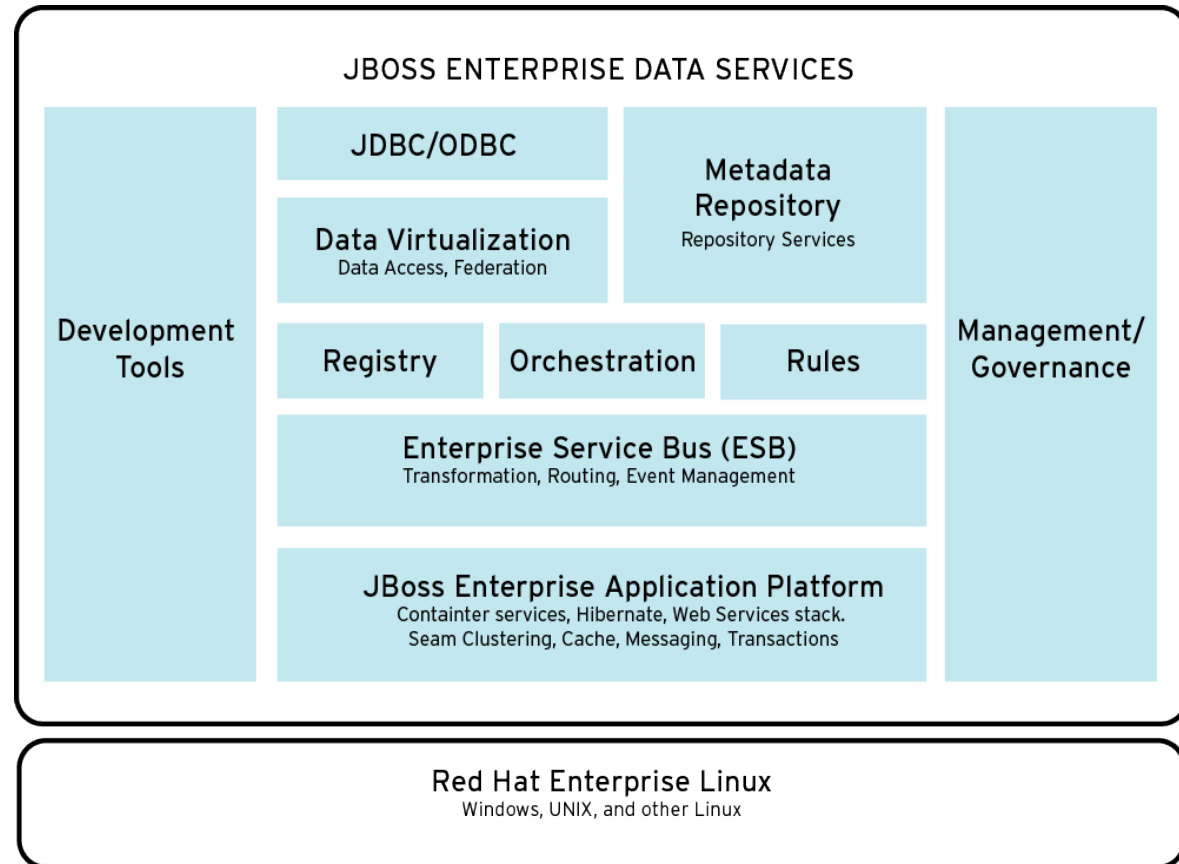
JBOSS ENTERPRISE DATA SERVICES

Development Tools

JDBC/ODBC

Data Virtualization
Data Access, Federation

Metadata Repository
Repository Services

Management/ Governance

Registry

Orchestration

Rules

Enterprise Service Bus (ESB)
Transformation, Routing, Event Management

JBoss Enterprise Application Platform
Containter services, Hibernate, Web Services stack. Seam Clustering, Cache, Messaging, Transactions

Red Hat Enterprise Linux
Windows, UNIX, and other Linux